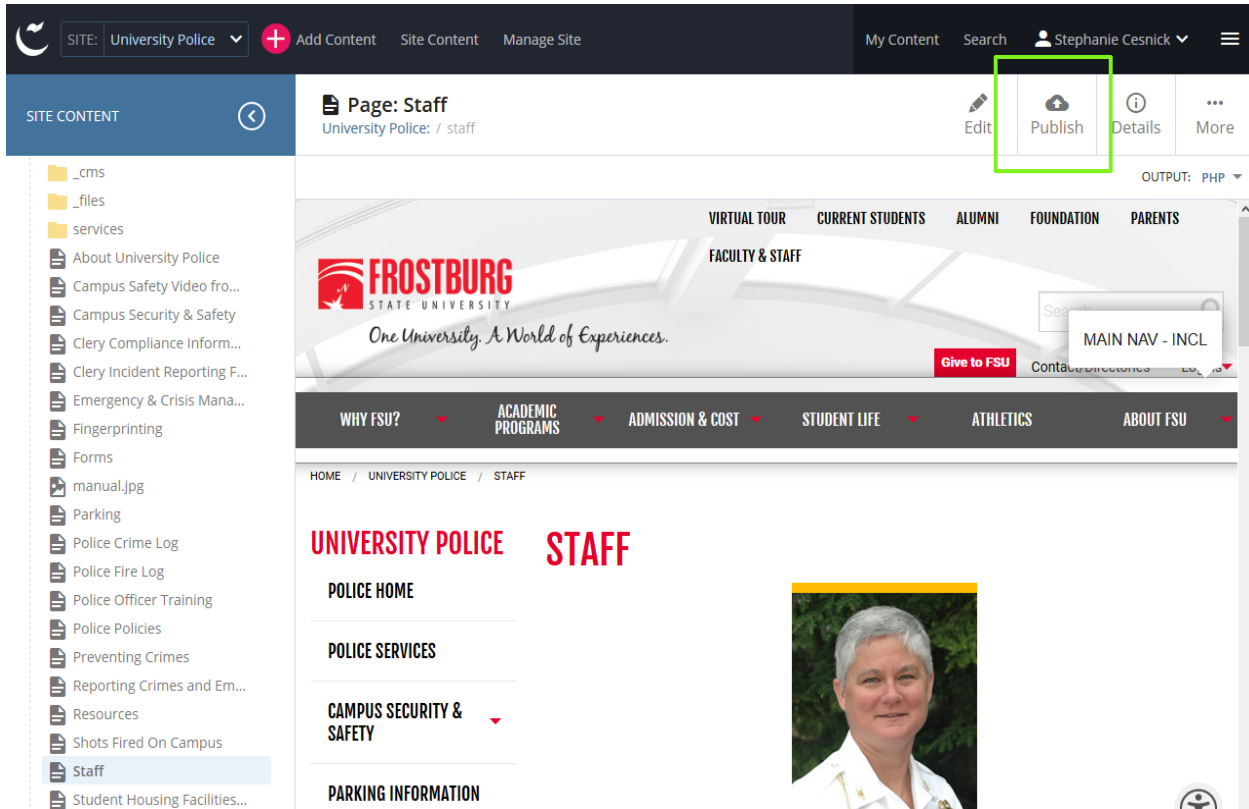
SITE: University Police
Add Content
Site Content
Manage Site
My Content
Search
Stephanie Cesnick

SITE CONTENT

_cms
_files
services
About University Police
Campus Safety Video fro...
Campus Security & Safety
Clery Compliance Inform...
Clery Incident Reporting F...
Emergency & Crisis Mana...
Fingerprinting
Forms
manual.jpg
Parking
Police Crime Log
Police Fire Log
Police Officer Training
Police Policies
Preventing Crimes
Reporting Crimes and Em...
Resources
Shots Fired On Campus
Staff
Student Housing Facilities...

Page: Staff
University Police: / staff

Edit
Publish
Details
More

OUTPUT: PHP

VIRTUAL TOUR
CURRENT STUDENTS
ALUMNI
FOUNDATION
PARENTS
FACULTY & STAFF

FROSTBURG
STATE UNIVERSITY
One University. A World of Experiences.

Search
MAIN NAV - INCL
Give to FSU
Contact/Directories
Login

WHY FSU?
ACADEMIC PROGRAMS
ADMISSION & COST
STUDENT LIFE
ATHLETICS
ABOUT FSU

HOME / UNIVERSITY POLICE / STAFF

UNIVERSITY POLICE
POLICE HOME
POLICE SERVICES
CAMPUS SECURITY & SAFETY
PARKING INFORMATION

STAFF